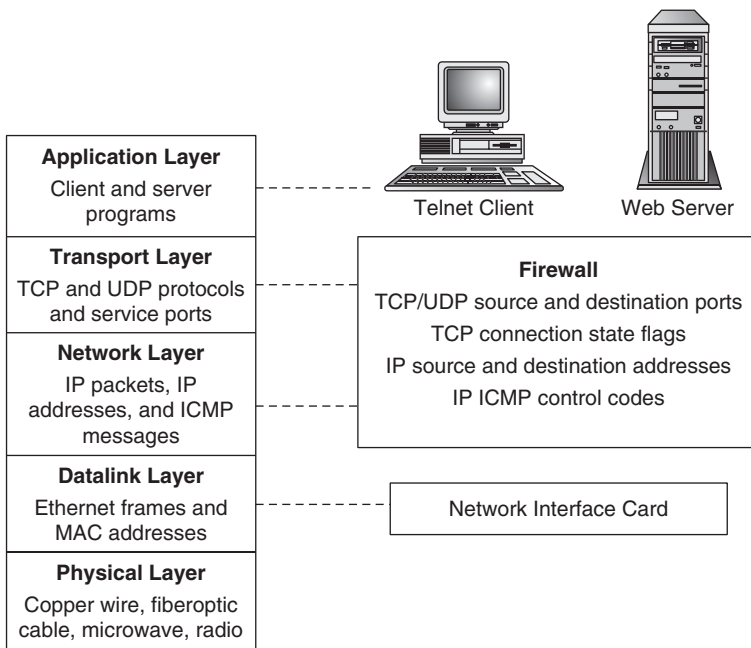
Application Layer
Client and server programs

Telnet Client

Web Server

Transport Layer
TCP and UDP protocols and service ports

Firewall
TCP/UDP source and destination ports
TCP connection state flags
IP source and destination addresses
IP ICMP control codes

Network Layer
IP packets, IP addresses, and ICMP messages

Datalink Layer
Ethernet frames and MAC addresses

Network Interface Card

Physical Layer
Copper wire, fiberoptic cable, microwave, radio